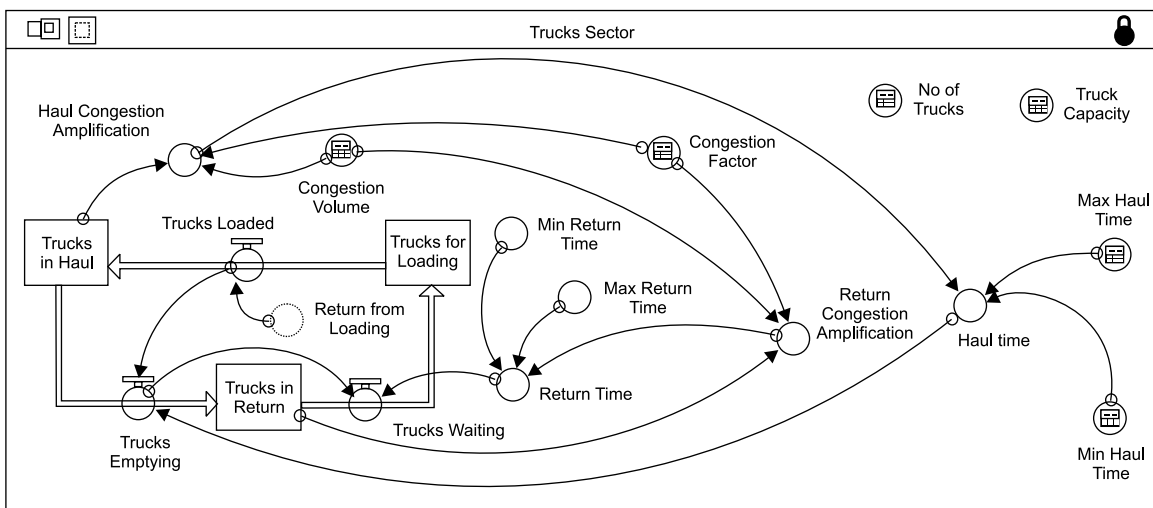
Trucks Sector

Haul Congestion Amplification

No of Trucks

Truck Capacity

Congestion Factor

Congestion Volume

Max Haul Time

Trucks in Haul

Trucks Loaded

Trucks for Loading

Min Return Time

Max Return Time

Return from Loading

Return Congestion Amplification

Haul time

Trucks in Return

Return Time

Trucks Waiting

Trucks Emptying

Min Haul Time